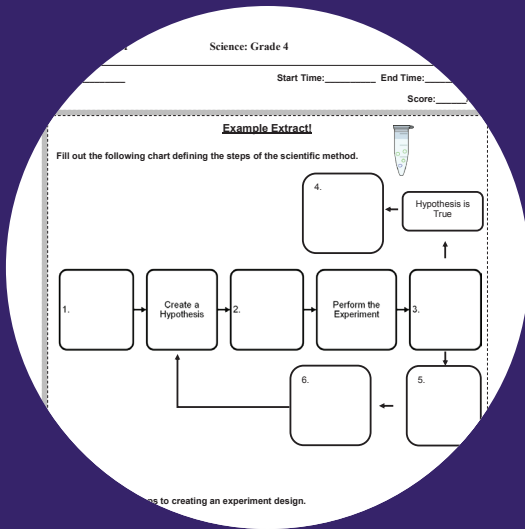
Science: Grade 4

Start Time:__________ End Time:______

Score:______

Example Extract!

Fill out the following chart defining the steps of the scientific method.

4.

Hypothesis is True

1.

Create a Hypothesis

2.

Perform the Experiment

3.

6.

5.

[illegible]s to creating an experiment design.